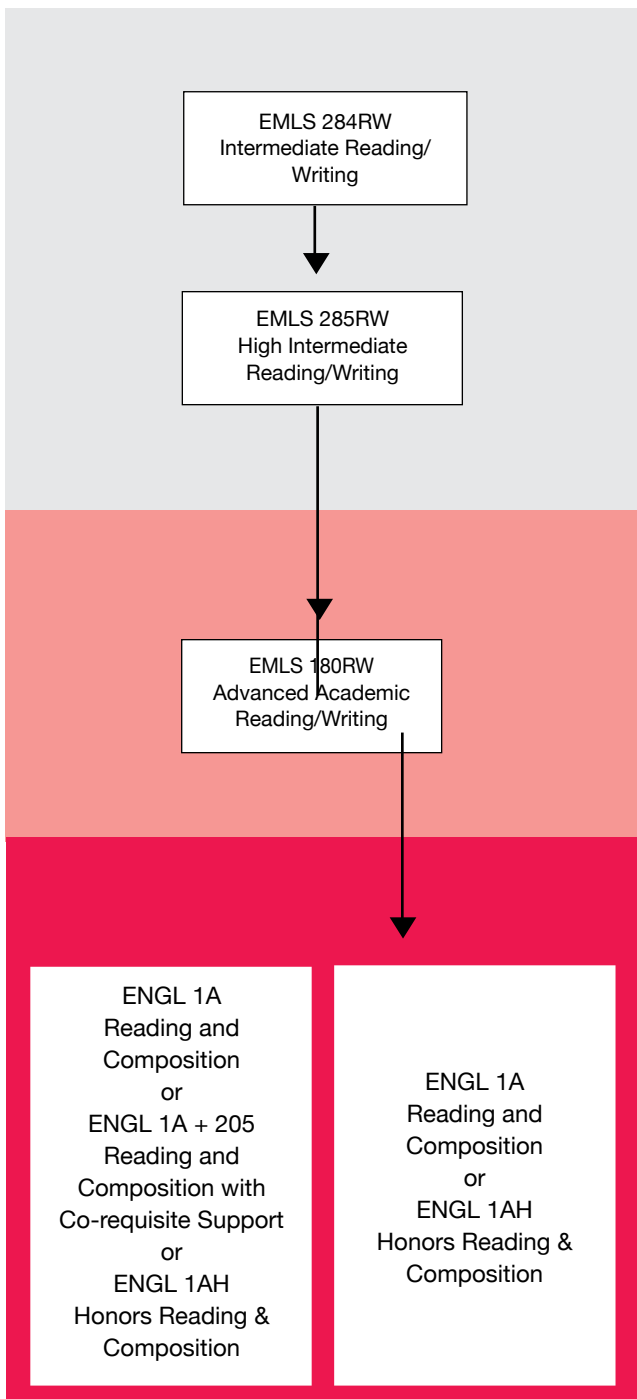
EMLS 284RW
Intermediate Reading/Writing

EMLS 285RW
High Intermediate Reading/Writing

EMLS 180RW
Advanced Academic Reading/Writing

ENGL 1A
Reading and Composition
or
ENGL 1A + 205
Reading and Composition with Co-requisite Support
or
ENGL 1AH
Honors Reading & Composition

ENGL 1A
Reading and Composition
or
ENGL 1AH
Honors Reading & Composition